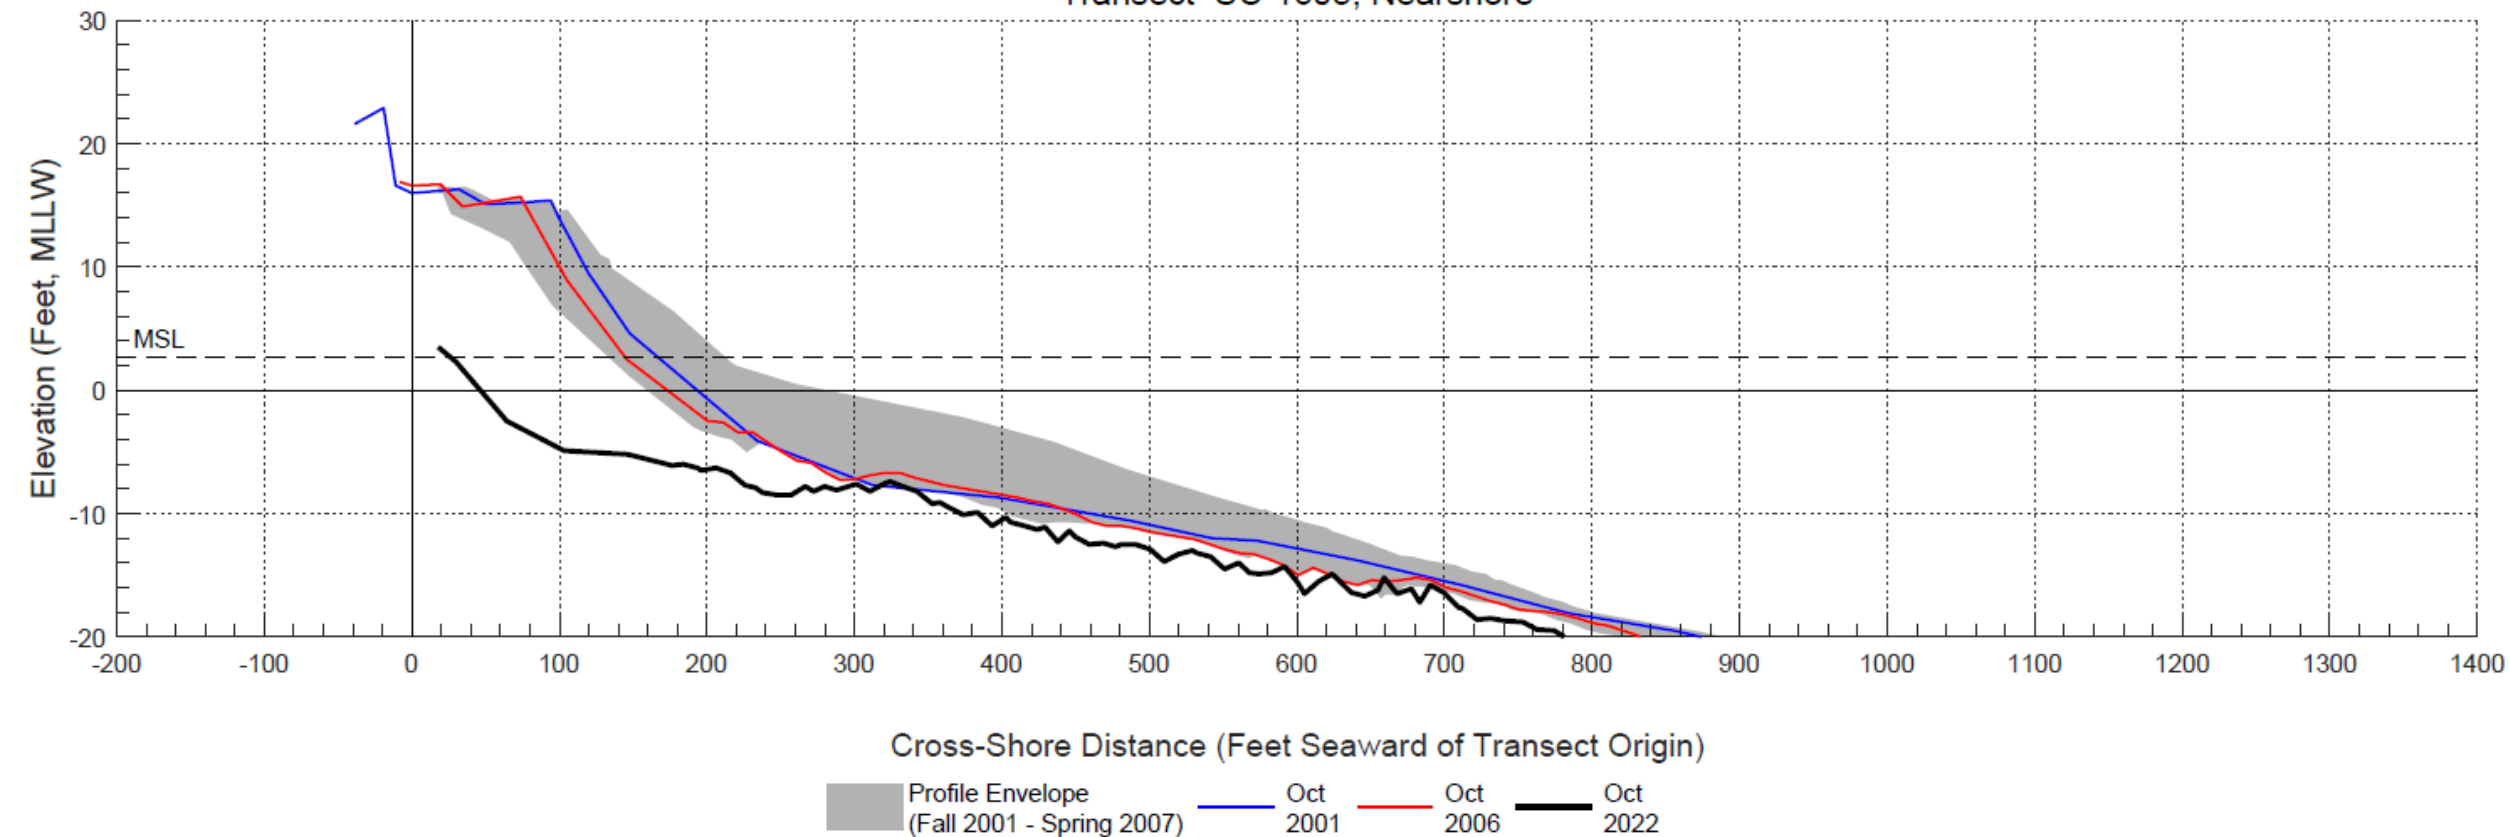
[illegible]

Elevation (Feet, MLLW)

30
20
10
MSL
0
-10
-20

-200
-100
0
100
200
300
400
500
600
700
800
900
1000
1100
1200
1300
1400

Cross-Shore Distance (Feet Seaward of Transect Origin)

Profile Envelope (Fall 2001 - Spring 2007)
Oct 2001
Oct 2006
Oct 2022